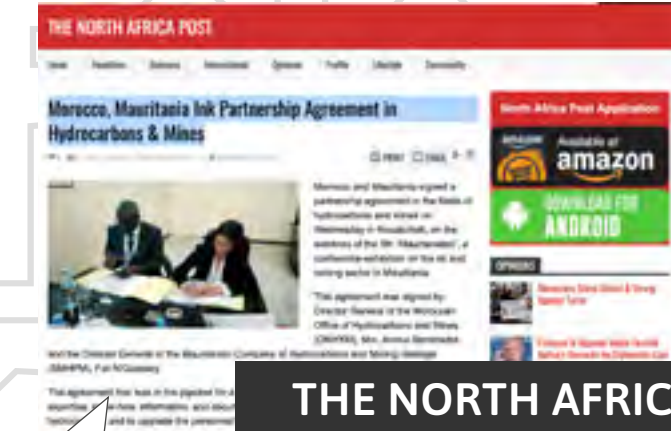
THE NORTH AFRICA POST

Home Headlines Business International Opinions Profile Lifestyle Community

Morocco, Mauritania Ink Partnership Agreement in Hydrocarbons & Mines

PRINT EMAIL

Morocco and Mauritania signed a partnership agreement in the fields of hydrocarbons and mines on Wednesday in Nouakchott, on the sidelines of the 5th "Mauritanides", a conference-exhibition on the oil and mining sector in Mauritania.

"This agreement was signed by Director General of the Moroccan Office of Hydrocarbons and Mines (ONHYM), Mrs. Amina Benkhadra and the Director General of the Mauritanian Company of Hydrocarbons and Mining Heritage (SMHPM), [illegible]

"This agreement has been in the pipeline for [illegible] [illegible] and to upgrade the personnel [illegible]

North Africa Post Application

Available at amazon

DOWNLOAD FOR ANDROID

OPINIONS

THE NORTH AFRIC